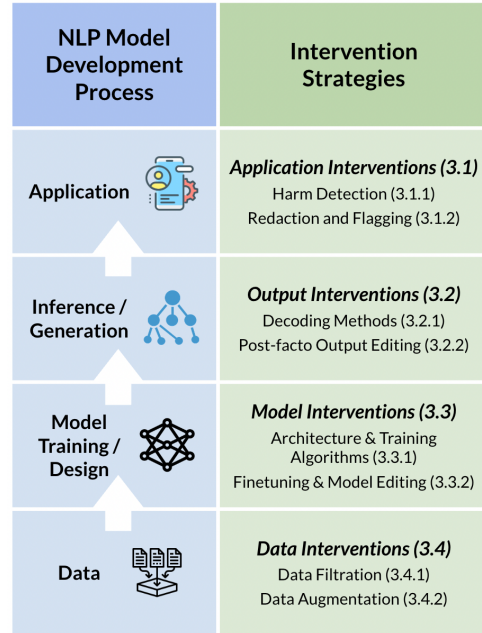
| NLP Model Development Process | Intervention Strategies |
|---|---|
| Application | *Application Interventions (3.1)* Harm Detection (3.1.1) Redaction and Flagging (3.1.2) |
| Inference / Generation | *Output Interventions (3.2)* Decoding Methods (3.2.1) Post-facto Output Editing (3.2.2) |
| Model Training / Design | *Model Interventions (3.3)* Architecture & Training Algorithms (3.3.1) Finetuning & Model Editing (3.3.2) |
| Data | *Data Interventions (3.4)* Data Filtration (3.4.1) Data Augmentation (3.4.2) |